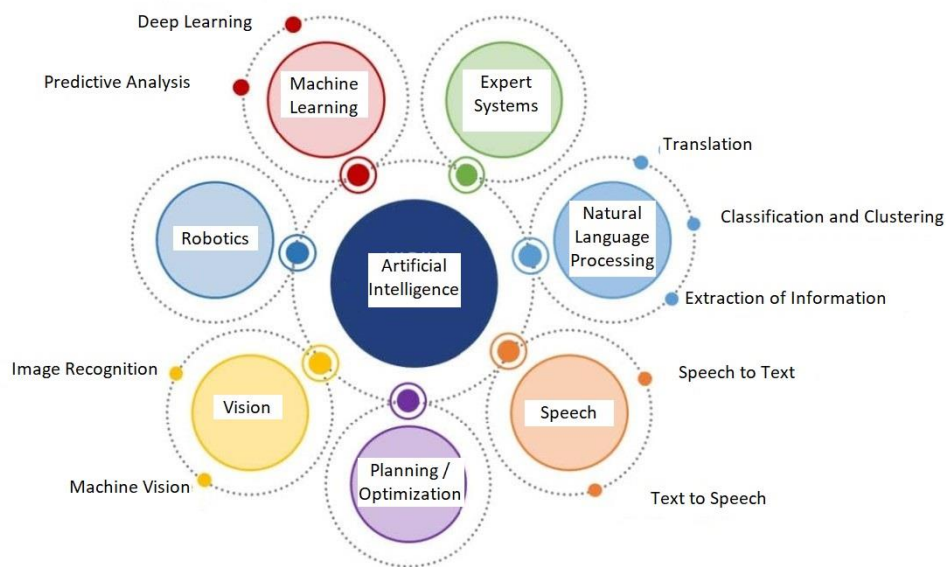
Deep Learning

Predictive Analysis

Machine Learning

Expert Systems

Translation

Classification and Clustering

Natural Language Processing

Extraction of Information

Robotics

Artificial Intelligence

Image Recognition

Vision

Machine Vision

Planning / Optimization

Speech

Speech to Text

Text to Speech